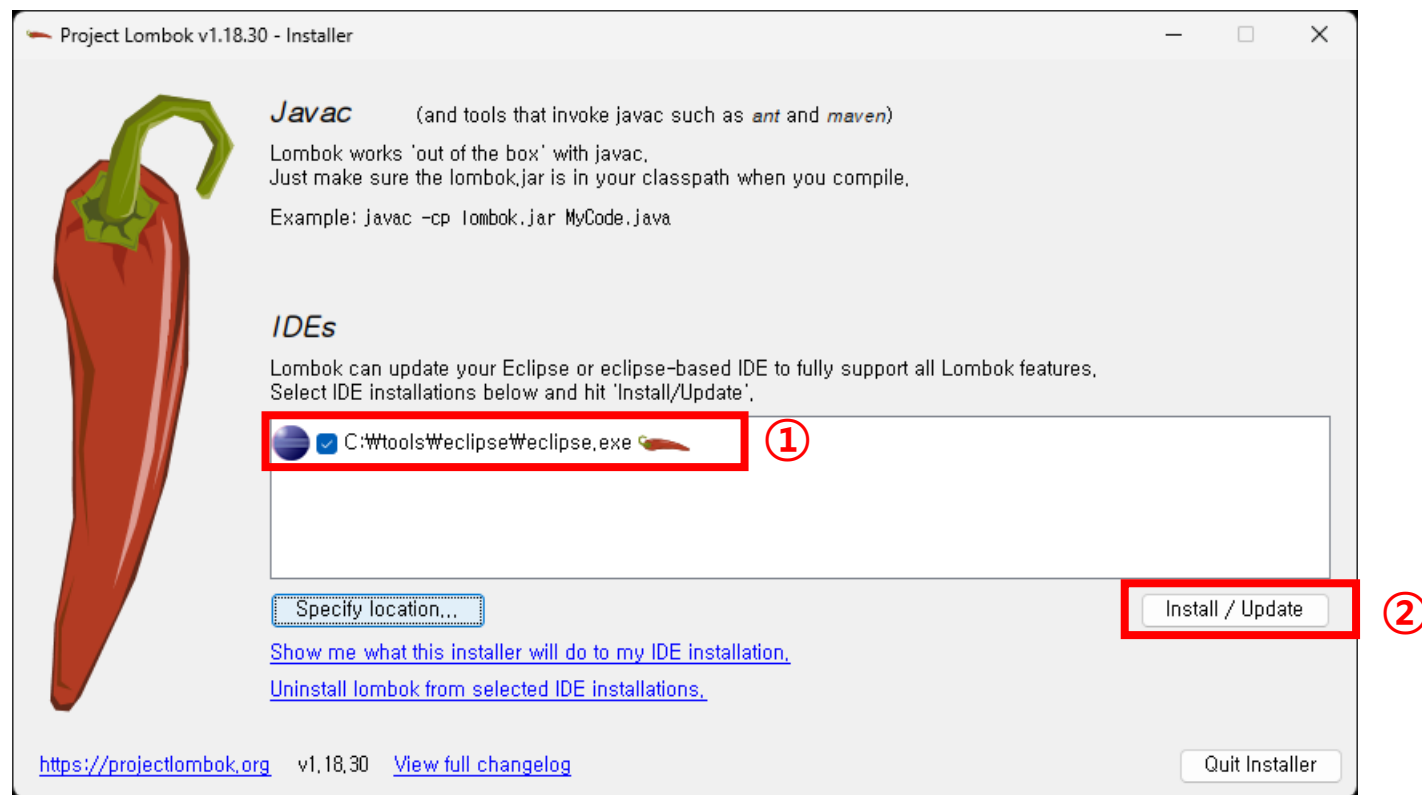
Project Lombok v1.18.30 - Installer

Javac (and tools that invoke javac such as ant and maven)

Lombok works 'out of the box' with javac.
Just make sure the lombok.jar is in your classpath when you compile.

Example: javac -cp lombok.jar MyCode.java

IDEs

Lombok can update your Eclipse or eclipse-based IDE to fully support all Lombok features.
Select IDE installations below and hit 'Install/Update'.

C:₩tools₩eclipse₩eclipse.exe

①

Specify location...

Install / Update

②

Show me what this installer will do to my IDE installation.

Uninstall lombok from selected IDE installations.

https://projectlombok.org v1.18.30 View full changelog

Quit Installer